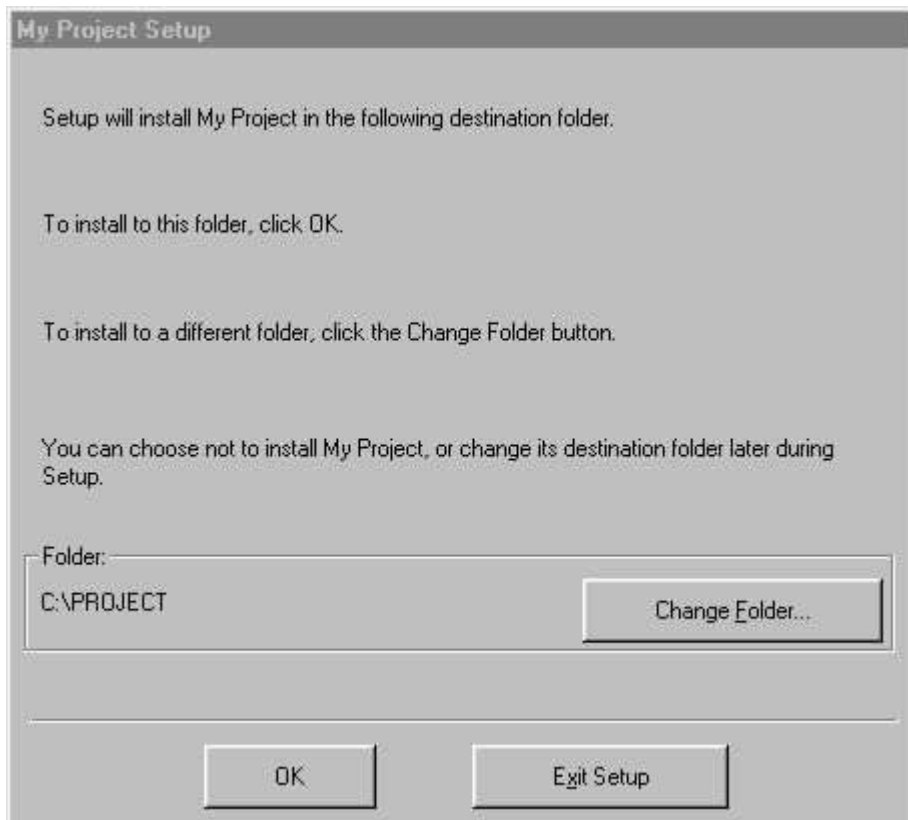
My Project Setup

Setup will install My Project in the following destination folder.

To install to this folder, click OK.

To install to a different folder, click the Change Folder button.

You can choose not to install My Project, or change its destination folder later during Setup.

Folder:

C:\PROJECT

Change Folder...

OK

Exit Setup